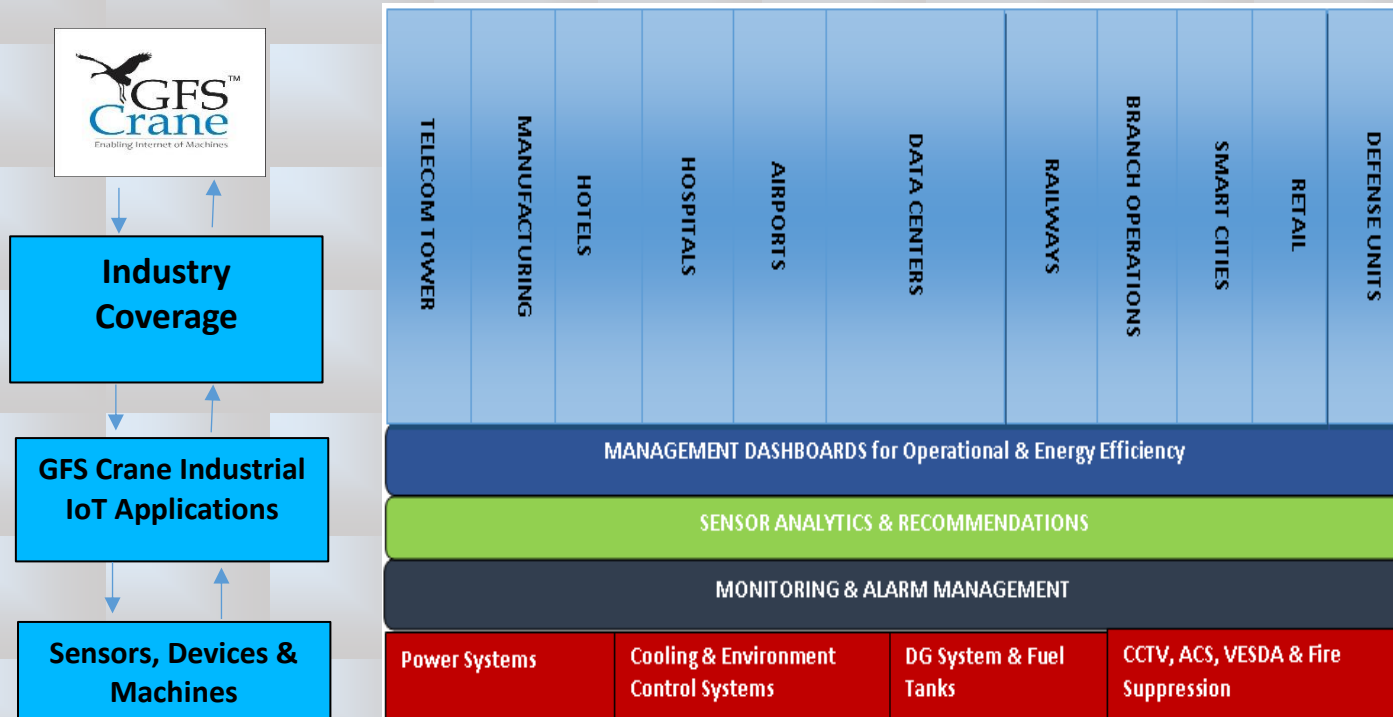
GFS Crane™
Enabling Internet of Machines

Industry Coverage

GFS Crane Industrial IoT Applications

Sensors, Devices & Machines

TELECOM TOWER

MANUFACTURING

HOTELS

HOSPITALS

AIRPORTS

DATA CENTERS

RAILWAYS

BRANCH OPERATIONS

SMART CITIES

RETAIL

DEFENSE UNITS

MANAGEMENT DASHBOARDS for Operational & Energy Efficiency

SENSOR ANALYTICS & RECOMMENDATIONS

MONITORING & ALARM MANAGEMENT

Power Systems

Cooling & Environment Control Systems

DG System & Fuel Tanks

CCTV, ACS, VESDA & Fire Suppression